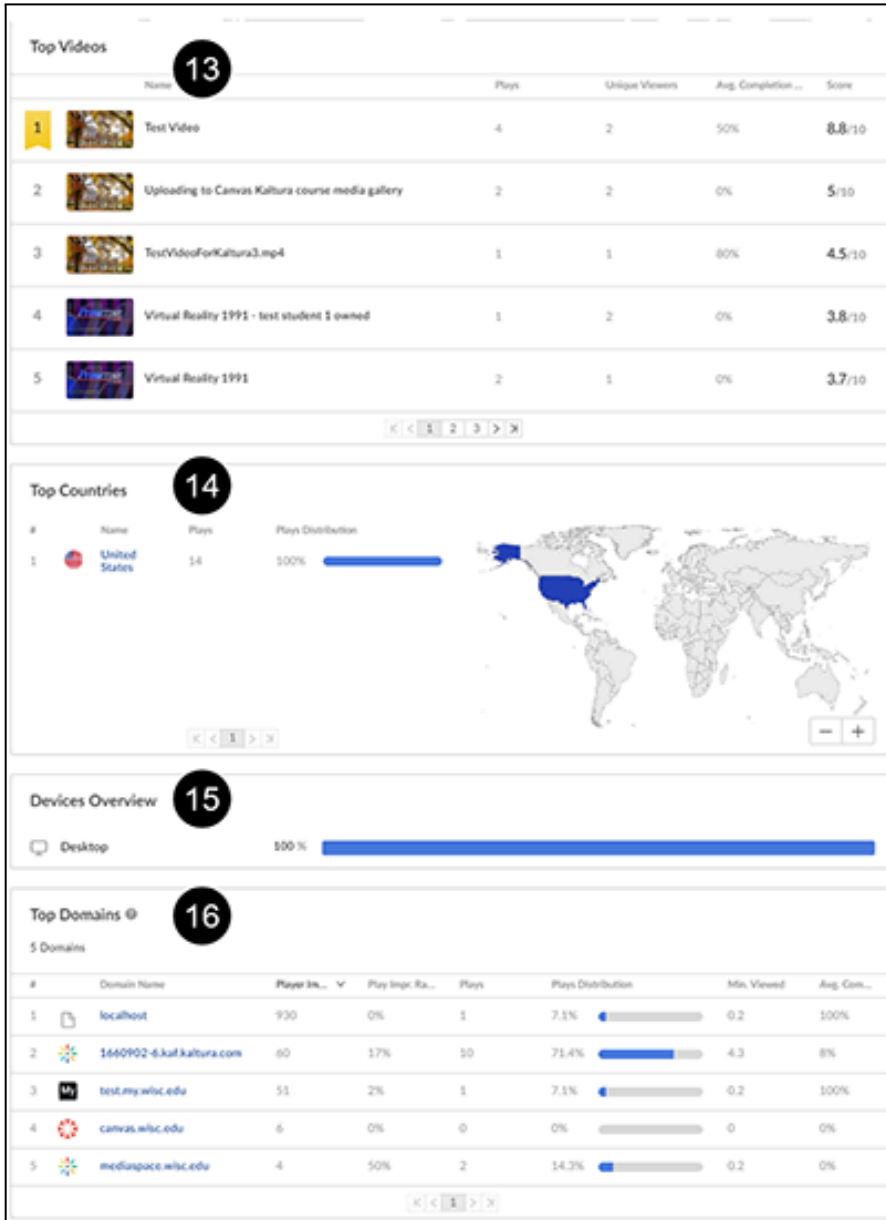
Top Videos

13

| | Name | Plays | Unique Viewers | Avg. Completion ... | Score |
|---|---|---|---|---|---|
| 1 | Test Video | 4 | 2 | 50% | 8.8/10 |
| 2 | Uploading to Canvas Kaltura course media gallery | 2 | 2 | 0% | 5/10 |
| 3 | TestVideoForKaltura3.mp4 | 1 | 1 | 80% | 4.5/10 |
| 4 | Virtual Reality 1991 - test student 1 owned | 1 | 2 | 0% | 3.8/10 |
| 5 | Virtual Reality 1991 | 2 | 1 | 0% | 3.7/10 |

< < 1 2 3 > >

Top Countries

14

| # | Name | Plays | Plays Distribution |
|---|---|---|---|
| 1 | United States | 14 | 100% |

< < 1 > >

− +

Devices Overview

15

Desktop 100 %

Top Domains

16

5 Domains

| # | Domain Name | Player Im... | Play Impr. Ra... | Plays | Plays Distribution | Min. Viewed | Avg. Com... |
|---|---|---|---|---|---|---|---|
| 1 | localhost | 930 | 0% | 1 | 7.1% | 0.2 | 100% |
| 2 | 1660902-6.kaf.kaltura.com | 60 | 17% | 10 | 71.4% | 4.3 | 8% |
| 3 | test.my.wisc.edu | 51 | 2% | 1 | 7.1% | 0.2 | 100% |
| 4 | canvas.wisc.edu | 6 | 0% | 0 | 0% | 0 | 0% |
| 5 | mediaspace.wisc.edu | 4 | 50% | 2 | 14.3% | 0.2 | 0% |

< < 1 > >